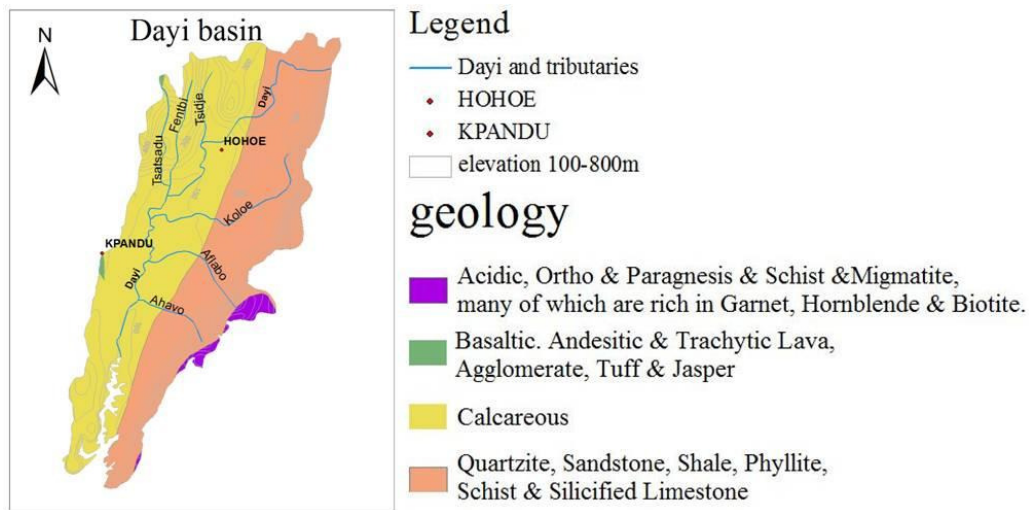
Dayi basin

N

Tsatsadu

Fenthi

Tsidje

Dayi

HOHOE

KPANDU

Koloe

Dayi

Aflabo

Ahavo

Legend

Dayi and tributaries

HOHOE

KPANDU

elevation 100-800m

geology

Acidic, Ortho & Paragnesis & Schist &Migmatite, many of which are rich in Garnet, Hornblende & Biotite.

Basaltic. Andesitic & Trachytic Lava, Agglomerate, Tuff & Jasper

Calcareous

Quartzite, Sandstone, Shale, Phyllite, Schist & Silicified Limestone